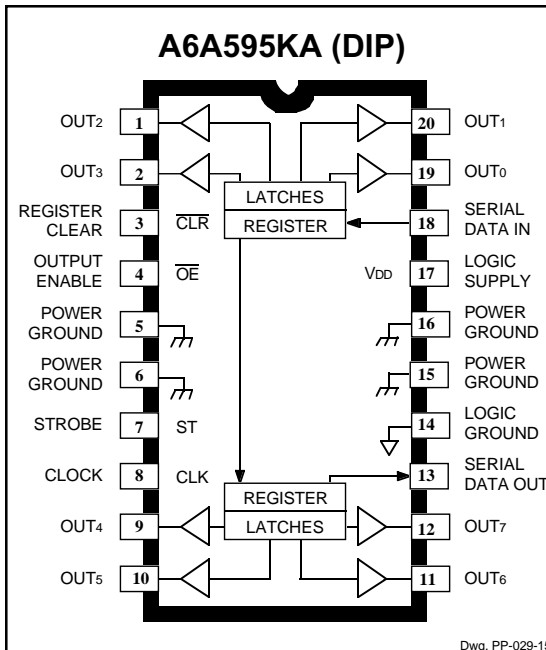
A6A595KA (DIP)

OUT$_2$ 1
OUT$_3$ 2
REGISTER CLEAR 3 $\overline{CLR}$
OUTPUT ENABLE 4 $\overline{OE}$
POWER GROUND 5
POWER GROUND 6
STROBE 7 ST
CLOCK 8 CLK
OUT$_4$ 9
OUT$_5$ 10

LATCHES
REGISTER

REGISTER
LATCHES

20 OUT$_1$
19 OUT$_0$
18 SERIAL DATA IN
V$_{DD}$ 17 LOGIC SUPPLY
16 POWER GROUND
15 POWER GROUND
14 LOGIC GROUND
13 SERIAL DATA OUT
12 OUT$_7$
11 OUT$_6$

Dwg. PP-029-1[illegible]